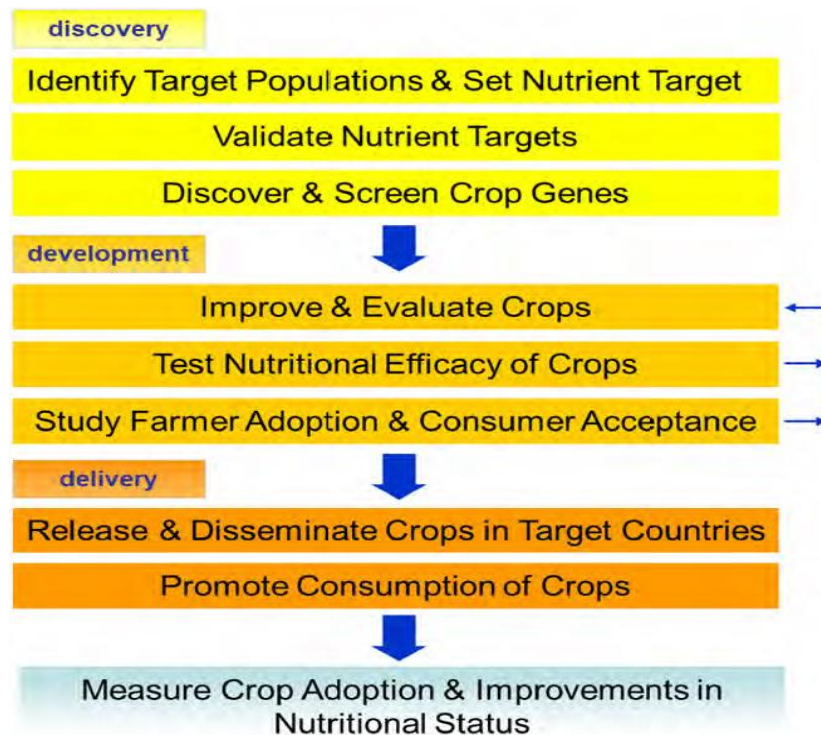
discovery

Identify Target Populations & Set Nutrient Target

Validate Nutrient Targets

Discover & Screen Crop Genes

development

Improve & Evaluate Crops

Test Nutritional Efficacy of Crops

Study Farmer Adoption & Consumer Acceptance

delivery

Release & Disseminate Crops in Target Countries

Promote Consumption of Crops

Measure Crop Adoption & Improvements in Nutritional Status